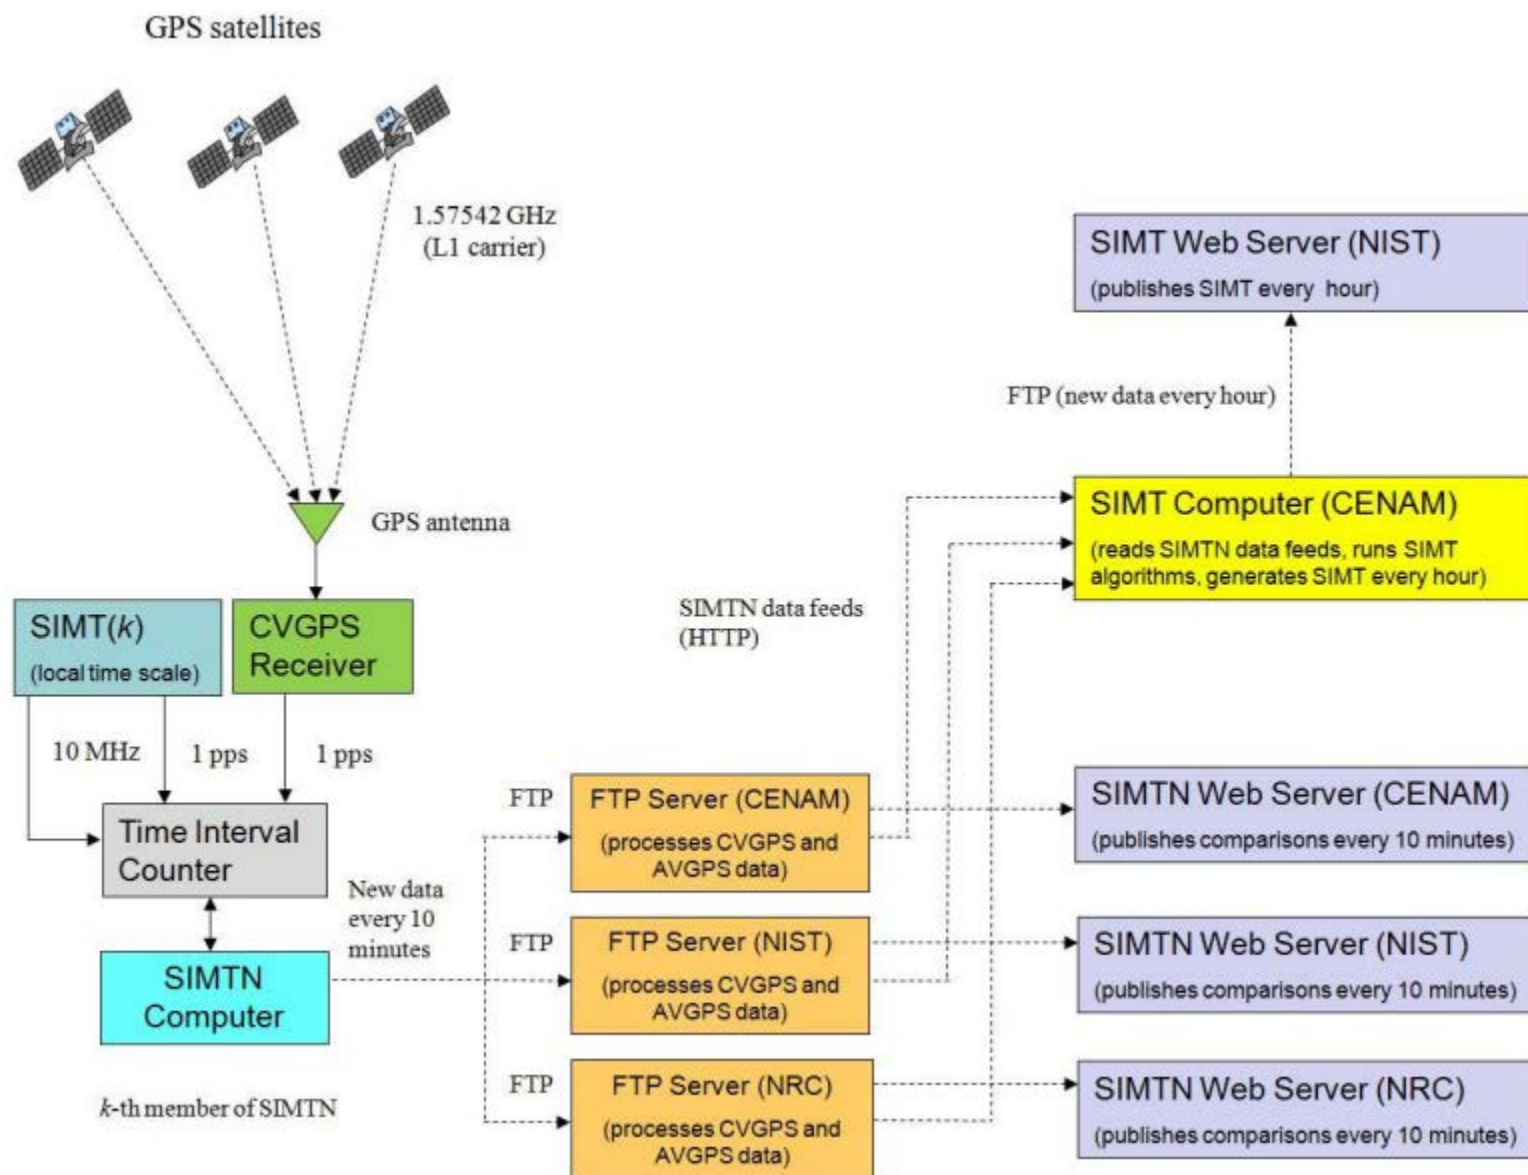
GPS satellites

1.57542 GHz (L1 carrier)

GPS antenna

SIMT($k$) (local time scale)

CVGPS Receiver

10 MHz

1 pps

1 pps

Time Interval Counter

SIMTN Computer

$k$-th member of SIMTN

New data every 10 minutes

SIMTN data feeds (HTTP)

FTP

FTP Server (CENAM) (processes CVGPS and AVGPS data)

FTP

FTP Server (NIST) (processes CVGPS and AVGPS data)

FTP

FTP Server (NRC) (processes CVGPS and AVGPS data)

SIMT Web Server (NIST) (publishes SIMT every hour)

FTP (new data every hour)

SIMT Computer (CENAM) (reads SIMTN data feeds, runs SIMT algorithms, generates SIMT every hour)

SIMTN Web Server (CENAM) (publishes comparisons every 10 minutes)

SIMTN Web Server (NIST) (publishes comparisons every 10 minutes)

SIMTN Web Server (NRC) (publishes comparisons every 10 minutes)